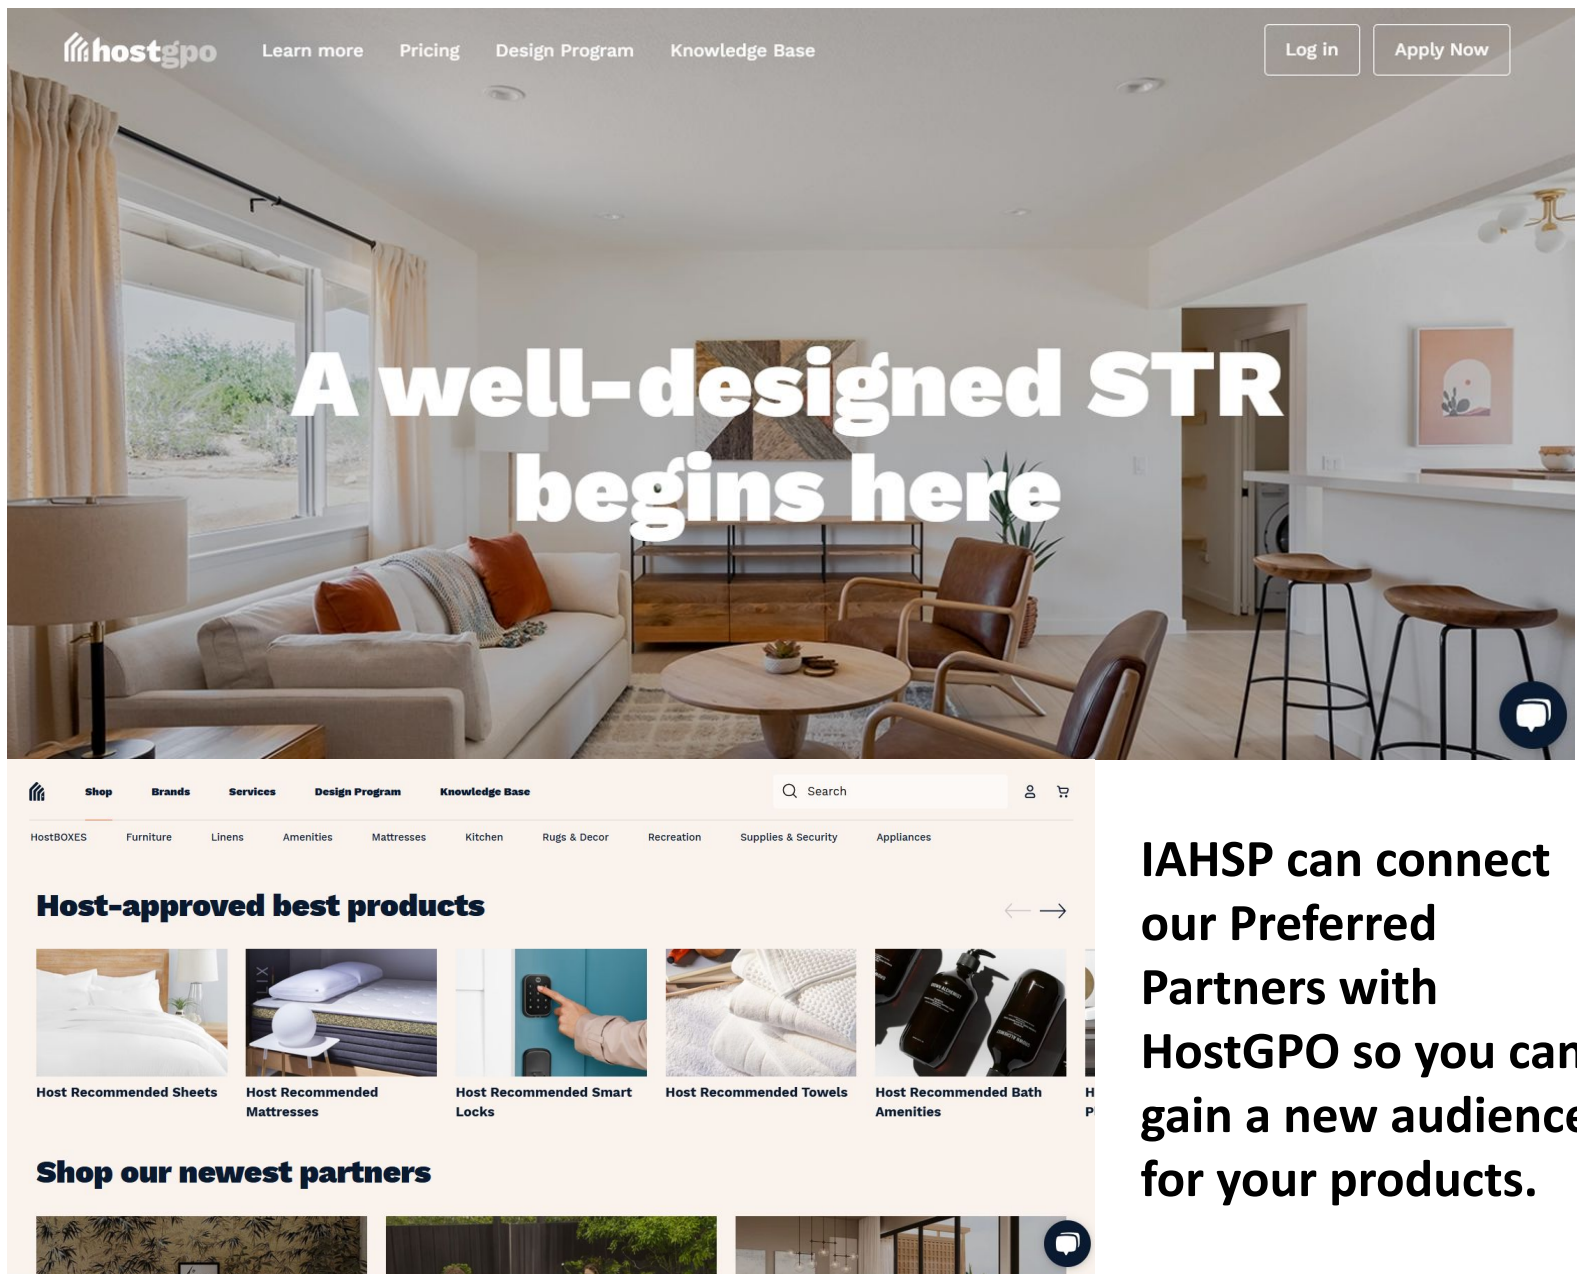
hostgpo Learn more Pricing Design Program Knowledge Base Log in Apply Now

A well-designed STR begins here

Shop Brands Services Design Program Knowledge Base Search

HostBOXES Furniture Linens Amenities Mattresses Kitchen Rugs & Decor Recreation Supplies & Security Appliances

Host-approved best products

Host Recommended Sheets
Host Recommended Mattresses
Host Recommended Smart Locks
Host Recommended Towels
Host Recommended Bath Amenities
H P

Shop our newest partners

IAHSP can connect our Preferred Partners with HostGPO so you can gain a new audience for your products.